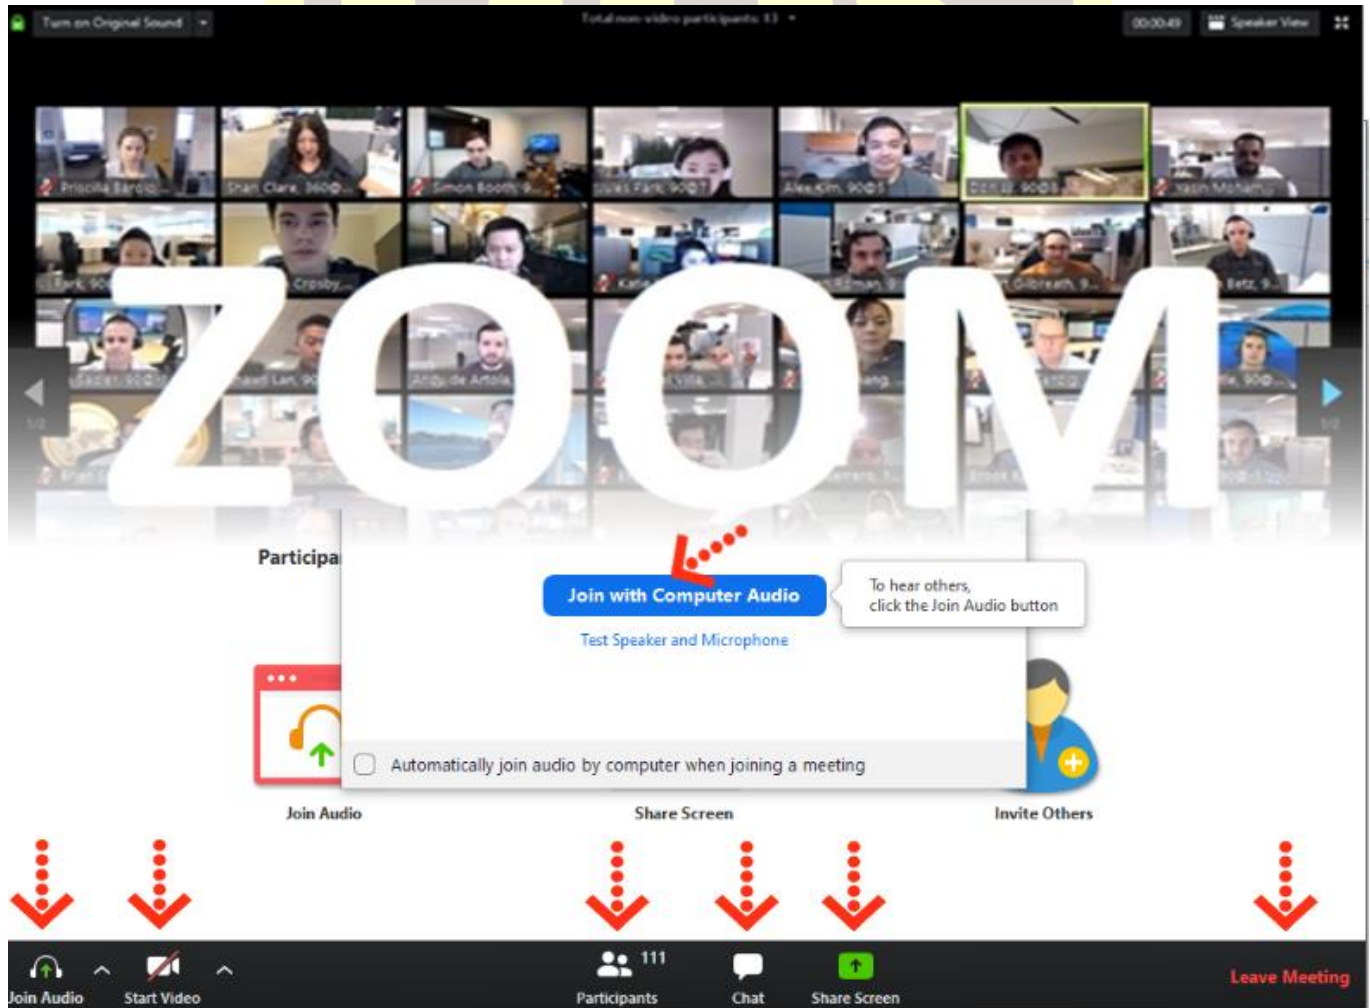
Turn on Original Sound

Total non-video participants: 13

00:00:49

Speaker View

Priscilla Barolo

Shari Clare, 360@

Simon Booth, 9

Alex Kim, 90@5

Yasin Mohamm

Crosby

Katie

Gilbreath, 9

Betz, 9

Angy de Artola

Villa

ZOOM

Participa

Join with Computer Audio

To hear others, click the Join Audio button

Test Speaker and Microphone

Automatically join audio by computer when joining a meeting

Join Audio

Share Screen

Invite Others

Join Audio

Start Video

111

Participants

Chat

Share Screen

Leave Meeting